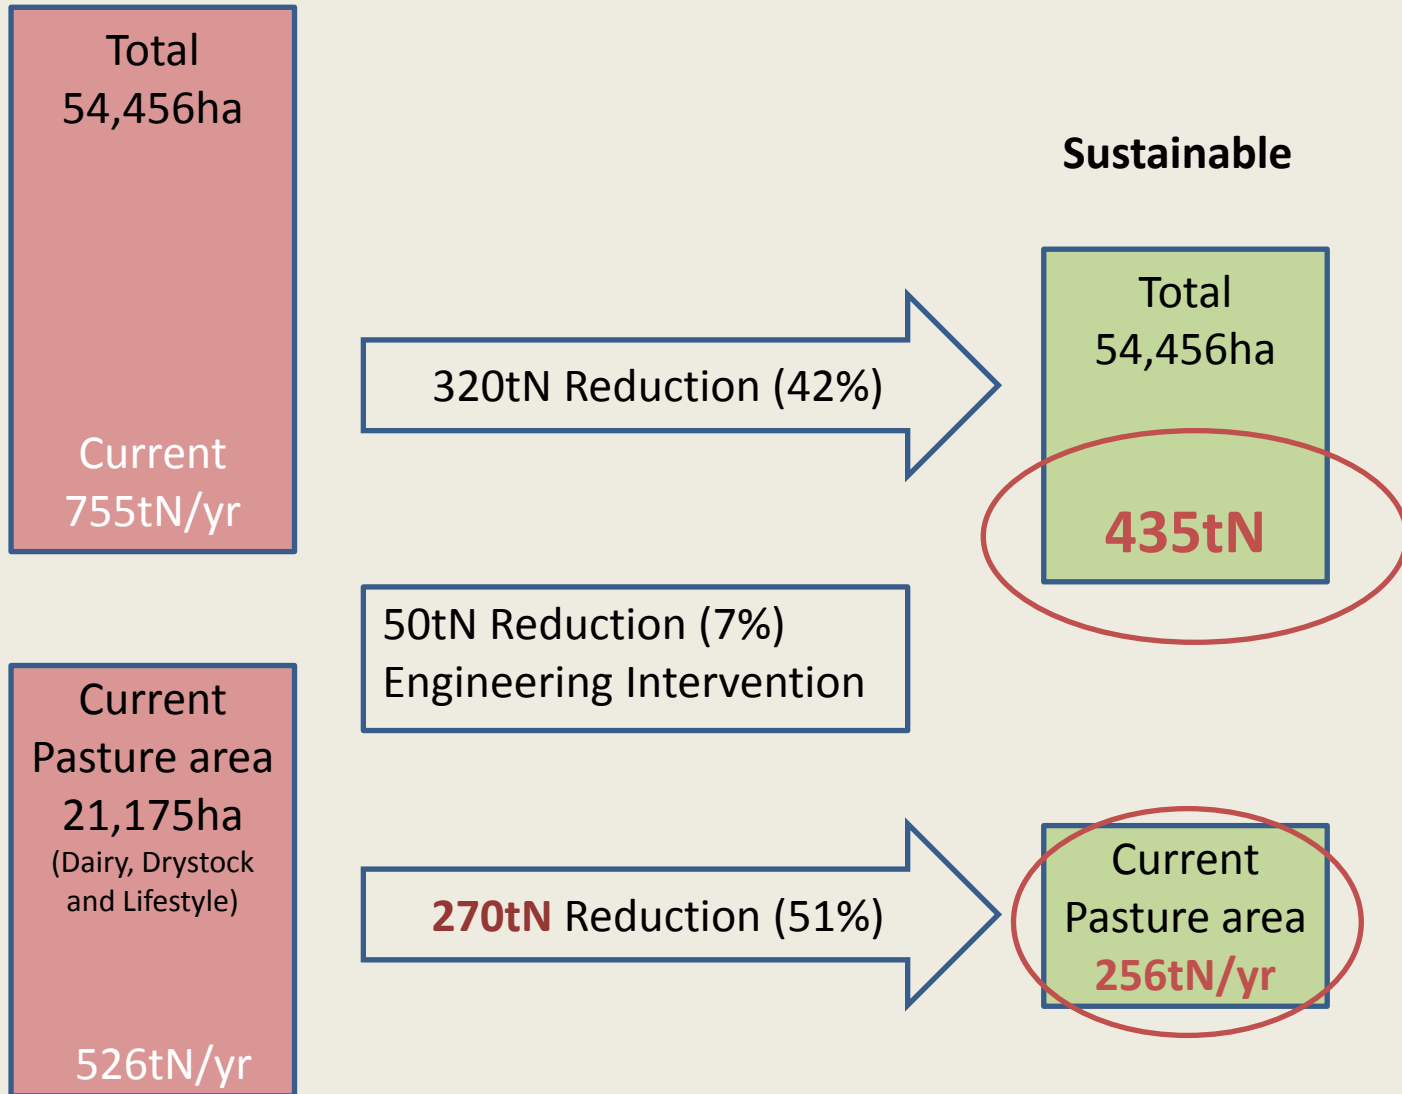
Total
54,456ha

Current
755tN/yr

Sustainable

320tN Reduction (42%)

Total
54,456ha

435tN

50tN Reduction (7%)
Engineering Intervention

Current
Pasture area
21,175ha
(Dairy, Drystock and Lifestyle)

526tN/yr

270tN Reduction (51%)

Current
Pasture area
256tN/yr